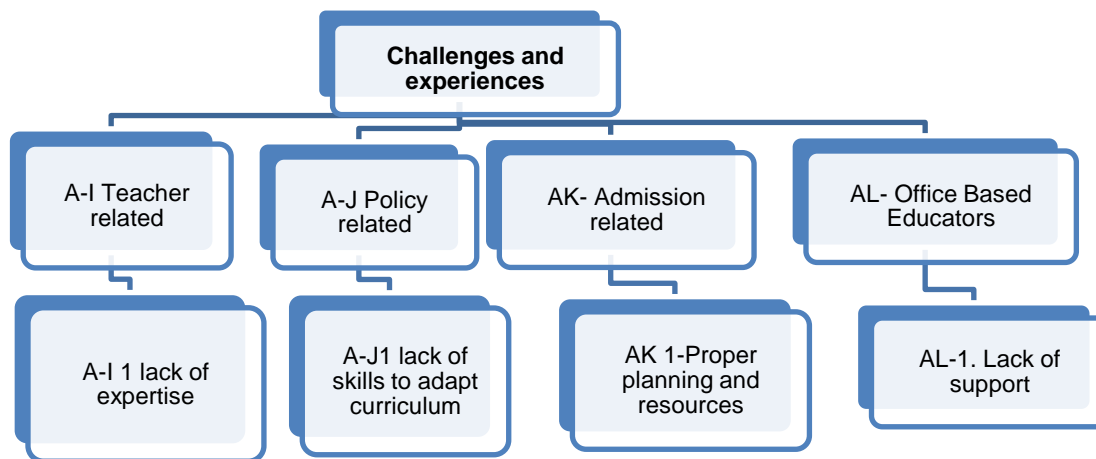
Challenges and experiences

A-I Teacher related

A-I 1 lack of expertise

A-J Policy related

A-J1 lack of skills to adapt curriculum

AK- Admission related

AK 1-Proper planning and resources

AL- Office Based Educators

AL-1. Lack of support